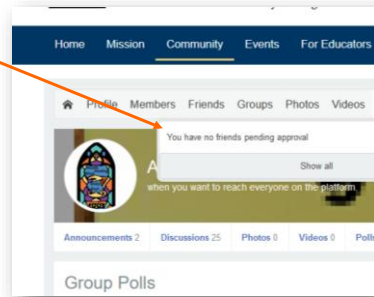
Home Mission Community Events For Educators

Profile Members Friends Groups Photos Videos

You have no friends pending approval

Show all

A

when you want to reach everyone on the platform.

Announcements 2 Discussions 25 Photos 0 Videos 0 Poll

Group Polls